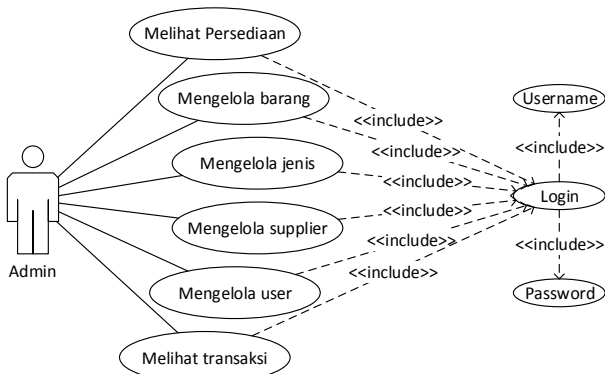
Melihat Persediaan
Mengelola barang
Mengelola jenis
Mengelola supplier
Mengelola user
Melihat transaksi
Admin
<<include>>
<<include>>
<<include>>
<<include>>
<<include>>
<<include>>
Username
<<include>>
Login
<<include>>
Password